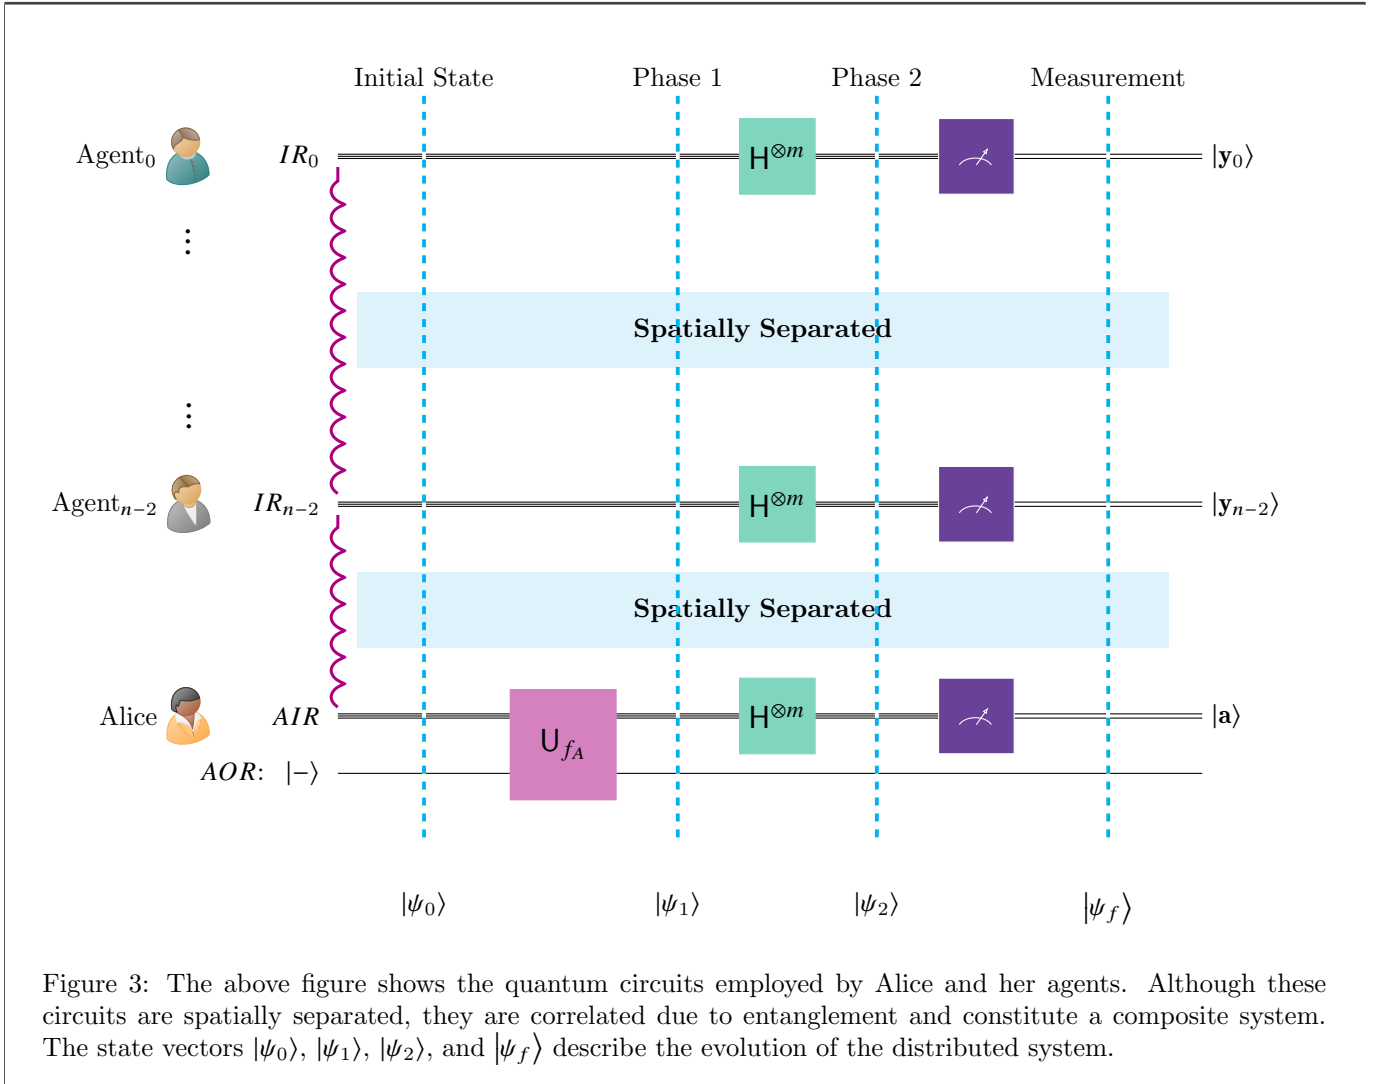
Initial State

Phase 1

Phase 2

Measurement

Agent$_0$

$IR_0$

$H^{\otimes m}$

$|\mathbf{y}_0\rangle$

⋮

Spatially Separated

⋮

Agent$_{n-2}$

$IR_{n-2}$

$H^{\otimes m}$

$|\mathbf{y}_{n-2}\rangle$

Spatially Separated

Alice

$AIR$

$U_{f_A}$

$H^{\otimes m}$

$|\mathbf{a}\rangle$

$AOR$: $|-\rangle$

$|\psi_0\rangle$

$|\psi_1\rangle$

$|\psi_2\rangle$

$|\psi_f\rangle$

Figure 3: The above figure shows the quantum circuits employed by Alice and her agents. Although these circuits are spatially separated, they are correlated due to entanglement and constitute a composite system. The state vectors $|\psi_0\rangle$, $|\psi_1\rangle$, $|\psi_2\rangle$, and $|\psi_f\rangle$ describe the evolution of the distributed system.